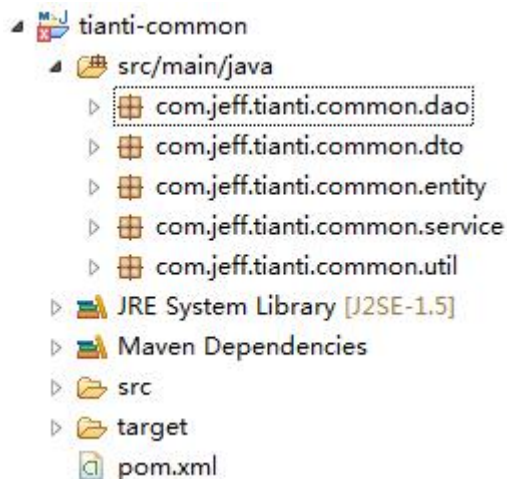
tianti-common
src/main/java
com.jeff.tianti.common.dao
com.jeff.tianti.common.dto
com.jeff.tianti.common.entity
com.jeff.tianti.common.service
com.jeff.tianti.common.util
JRE System Library [J2SE-1.5]
Maven Dependencies
src
target
pom.xml